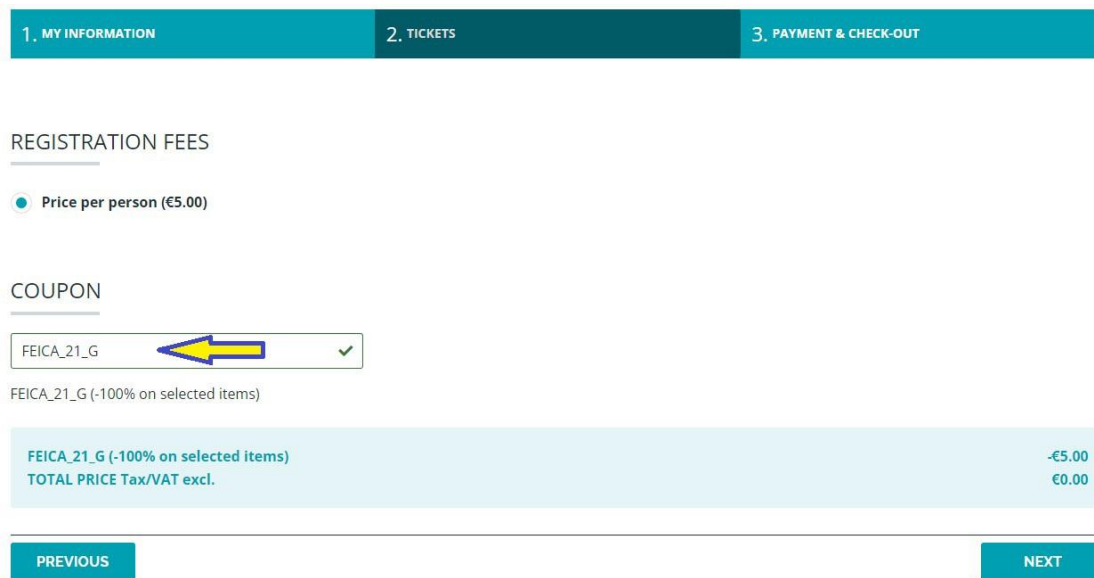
1. MY INFORMATION
2. TICKETS
3. PAYMENT & CHECK-OUT

REGISTRATION FEES

Price per person (€5.00)

COUPON

FEICA_21_G

FEICA_21_G (-100% on selected items)

| | |
|---|---|
| FEICA_21_G (-100% on selected items) | -€5.00 |
| TOTAL PRICE Tax/VAT excl. | €0.00 |

PREVIOUS

NEXT